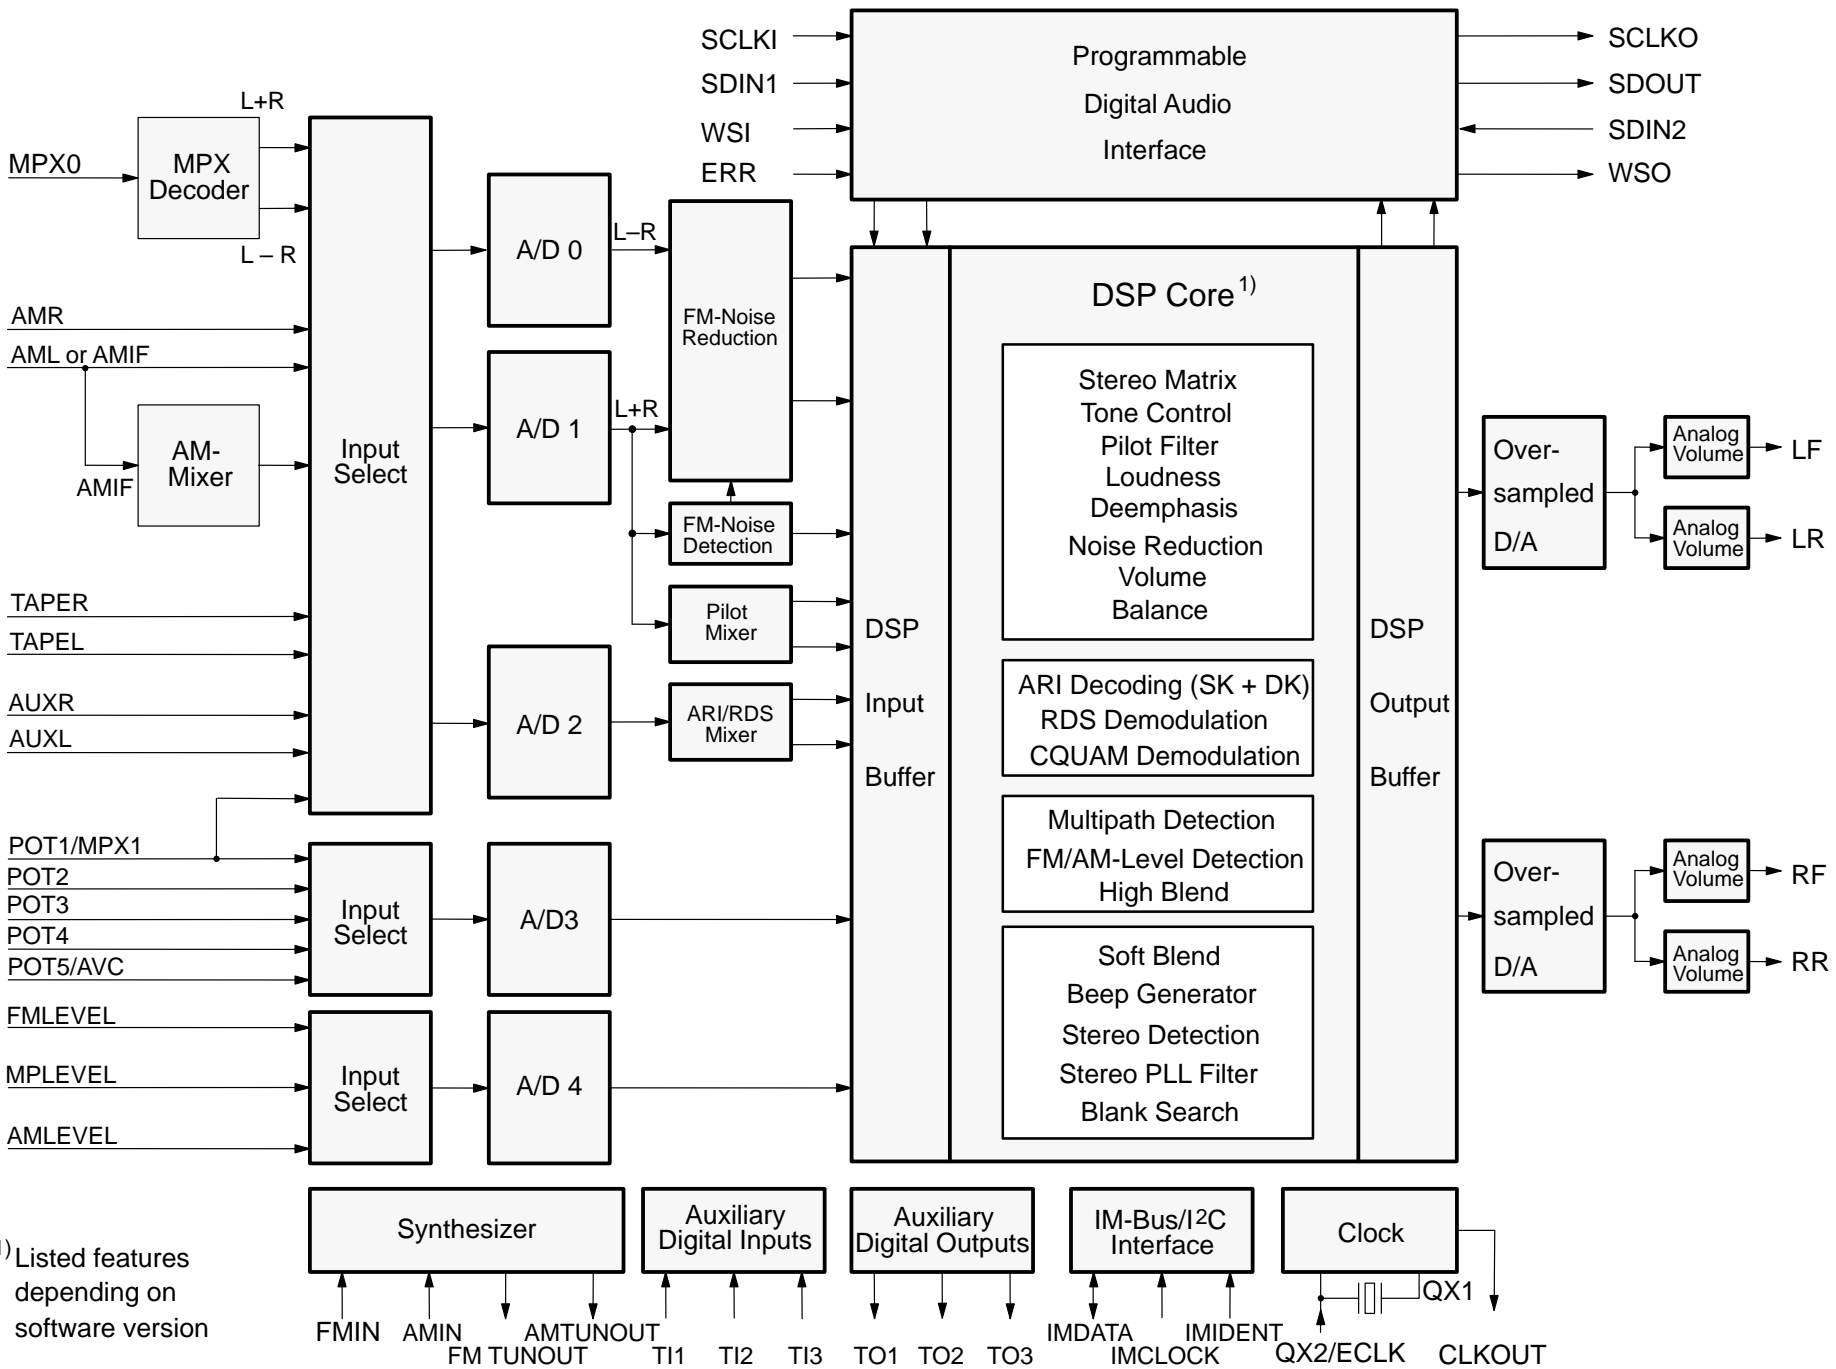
SCLKI
SDIN1
WSI
ERR

Programmable
Digital Audio
Interface

SCLKO
SDOUT
SDIN2
WSO

MPX0
MPX Decoder
L+R
L – R

AMR
AML or AMIF
AMIF
AM-Mixer

Input Select

A/D 0
L–R
A/D 1
L+R

FM-Noise Reduction
FM-Noise Detection
Pilot Mixer
ARI/RDS Mixer

DSP Input Buffer

DSP Core$^{1)}$

Stereo Matrix
Tone Control
Pilot Filter
Loudness
Deemphasis
Noise Reduction
Volume
Balance

ARI Decoding (SK + DK)
RDS Demodulation
CQUAM Demodulation

Multipath Detection
FM/AM-Level Detection
High Blend

Soft Blend
Beep Generator
Stereo Detection
Stereo PLL Filter
Blank Search

DSP Output Buffer

Over-sampled D/A
Analog Volume
LF
Analog Volume
LR

Over-sampled D/A
Analog Volume
RF
Analog Volume
RR

TAPER
TAPEL
AUXR
AUXL
A/D 2

POT1/MPX1
POT2
POT3
POT4
POT5/AVC
Input Select
A/D3

FMLEVEL
MPLEVEL
AMLEVEL
Input Select
A/D 4

Synthesizer
Auxiliary Digital Inputs
Auxiliary Digital Outputs
IM-Bus/I$^2$C Interface
Clock

$^{1)}$ Listed features depending on software version

FMIN
AMIN
FM TUNOUT
AMTUNOUT
TI1
TI2
TI3
TO1
TO2
TO3
IMDATA
IMCLOCK
IMIDENT
QX1
QX2/ECLK
CLKOUT